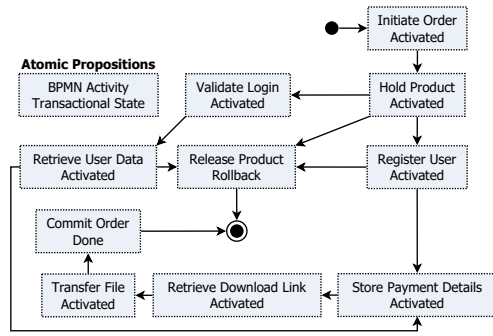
Initiate Order Activated

Atomic Propositions

BPMN Activity Transactional State

Validate Login Activated

Hold Product Activated

Retrieve User Data Activated

Release Product Rollback

Register User Activated

Commit Order Done

Transfer File Activated

Retrieve Download Link Activated

Store Payment Details Activated